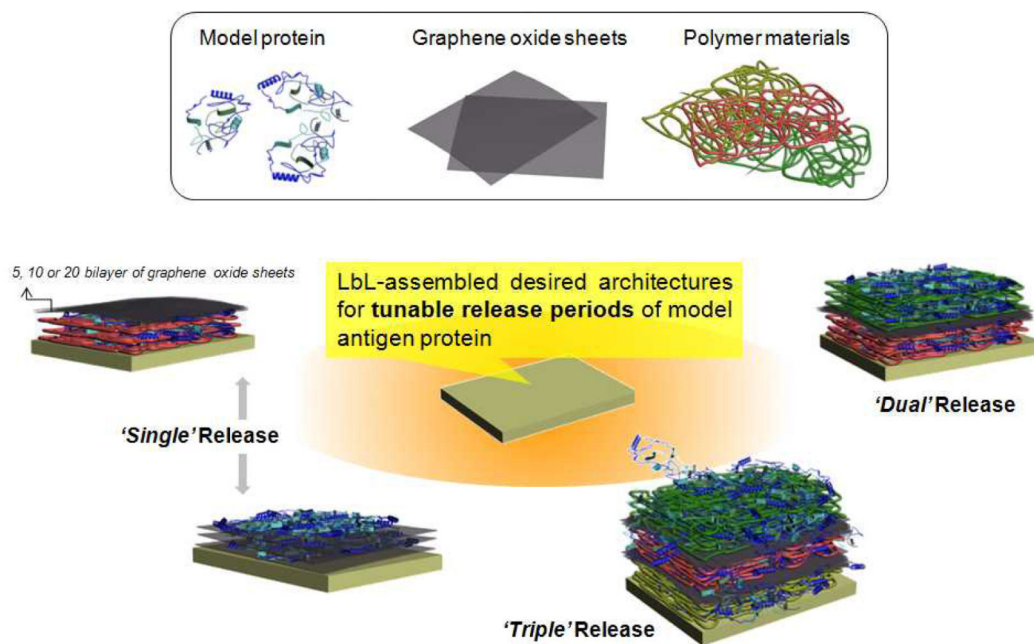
Model protein

Graphene oxide sheets

Polymer materials

5, 10 or 20 bilayer of graphene oxide sheets

LbL-assembled desired architectures for **tunable release periods** of model antigen protein

*'Dual'* Release

*'Single'* Release

*'Triple'* Release